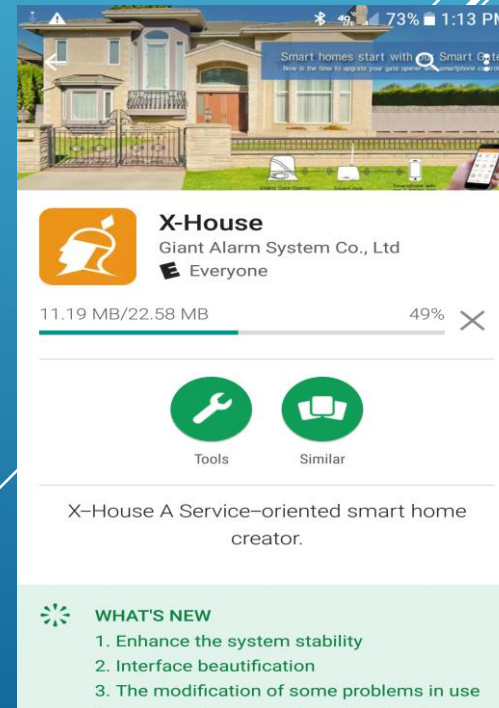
73% 1:13 PM

Smart homes start with Smart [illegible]
Now is the time to upgrade your gate opener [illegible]

X-House
Giant Alarm System Co., Ltd
E Everyone

11.19 MB/22.58 MB
49%

Tools
Similar

X-House A Service-oriented smart home creator.

WHAT'S NEW
1. Enhance the system stability
2. Interface beautification
3. The modification of some problems in use